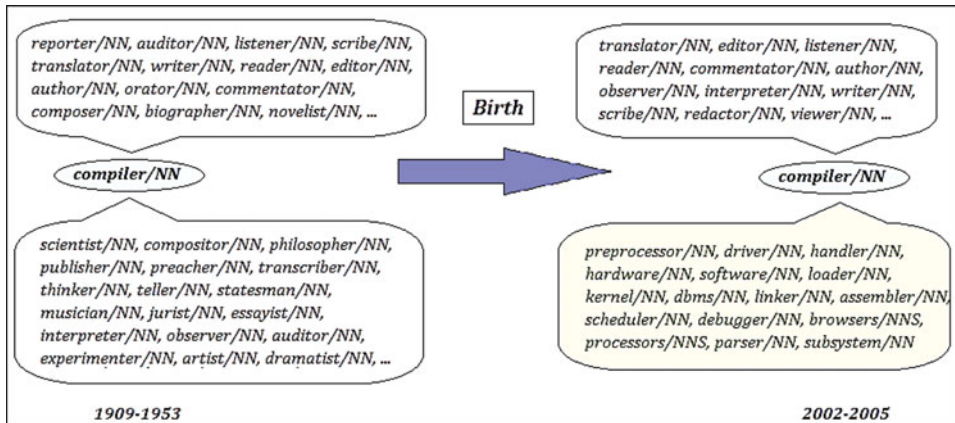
reporter/NN, auditor/NN, listener/NN, scribe/NN, translator/NN, writer/NN, reader/NN, editor/NN, author/NN, orator/NN, commentator/NN, composer/NN, biographer/NN, novelist/NN, ...

compiler/NN

scientist/NN, compositor/NN, philosopher/NN, publisher/NN, preacher/NN, transcriber/NN, thinker/NN, teller/NN, statesman/NN, musician/NN, jurist/NN, essayist/NN, interpreter/NN, observer/NN, auditor/NN, experimenter/NN, artist/NN, dramatist/NN, ...

1909-1953

Birth

translator/NN, editor/NN, listener/NN, reader/NN, commentator/NN, author/NN, observer/NN, interpreter/NN, writer/NN, scribe/NN, redactor/NN, viewer/NN, ...

compiler/NN

preprocessor/NN, driver/NN, handler/NN, hardware/NN, software/NN, loader/NN, kernel/NN, dbms/NN, linker/NN, assembler/NN, scheduler/NN, debugger/NN, browsers/NNS, processors/NNS, parser/NN, subsystem/NN

2002-2005